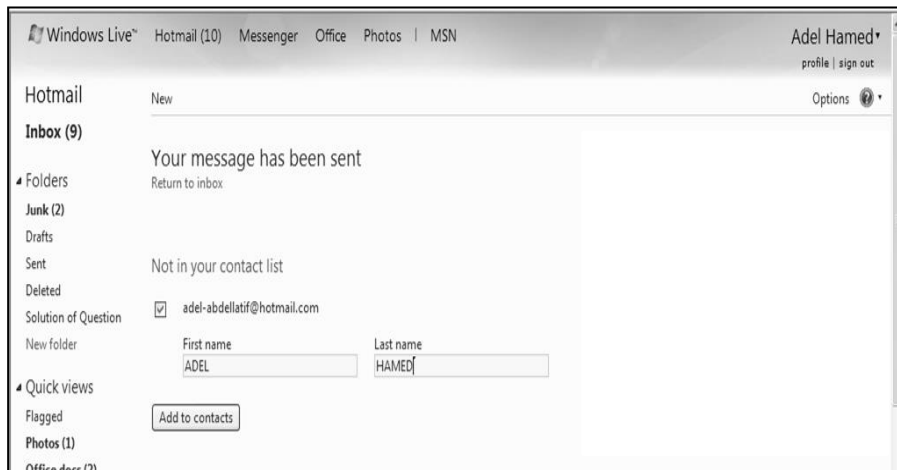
Windows Live™ Hotmail (10) Messenger Office Photos | MSN

Adel Hamed
profile | sign out

Hotmail

New

Options

Inbox (9)

Your message has been sent
Return to inbox

Folders
Junk (2)
Drafts
Sent
Deleted
Solution of Question
New folder

Not in your contact list

adel-abdellatif@hotmail.com

First name
ADEL

Last name
HAMED

Quick views
Flagged
Photos (1)
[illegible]

Add to contacts